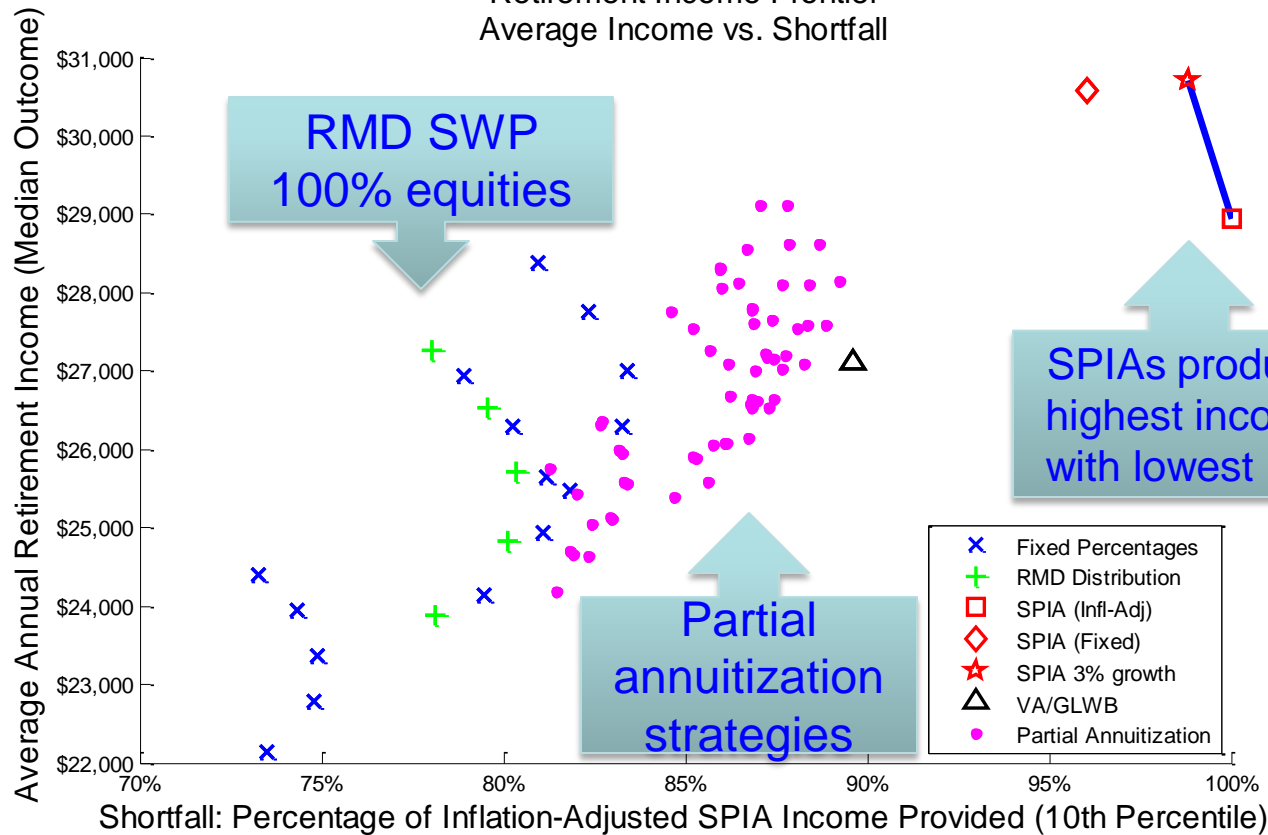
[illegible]
Average Income vs. Shortfall

Average Annual Retirement Income (Median Outcome)

$31,000
$30,000
$29,000
$28,000
$27,000
$26,000
$25,000
$24,000
$23,000
$22,000

70%
75%
80%
85%
90%
95%
100%

Shortfall: Percentage of Inflation-Adjusted SPIA Income Provided (10th Percentile)

RMD SWP
100% equities

Partial
annuitization
strategies

SPIAs produ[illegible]
highest inco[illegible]
with lowest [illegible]

Fixed Percentages
RMD Distribution
SPIA (Infl-Adj)
SPIA (Fixed)
SPIA 3% growth
VA/GLWB
Partial Annuitization